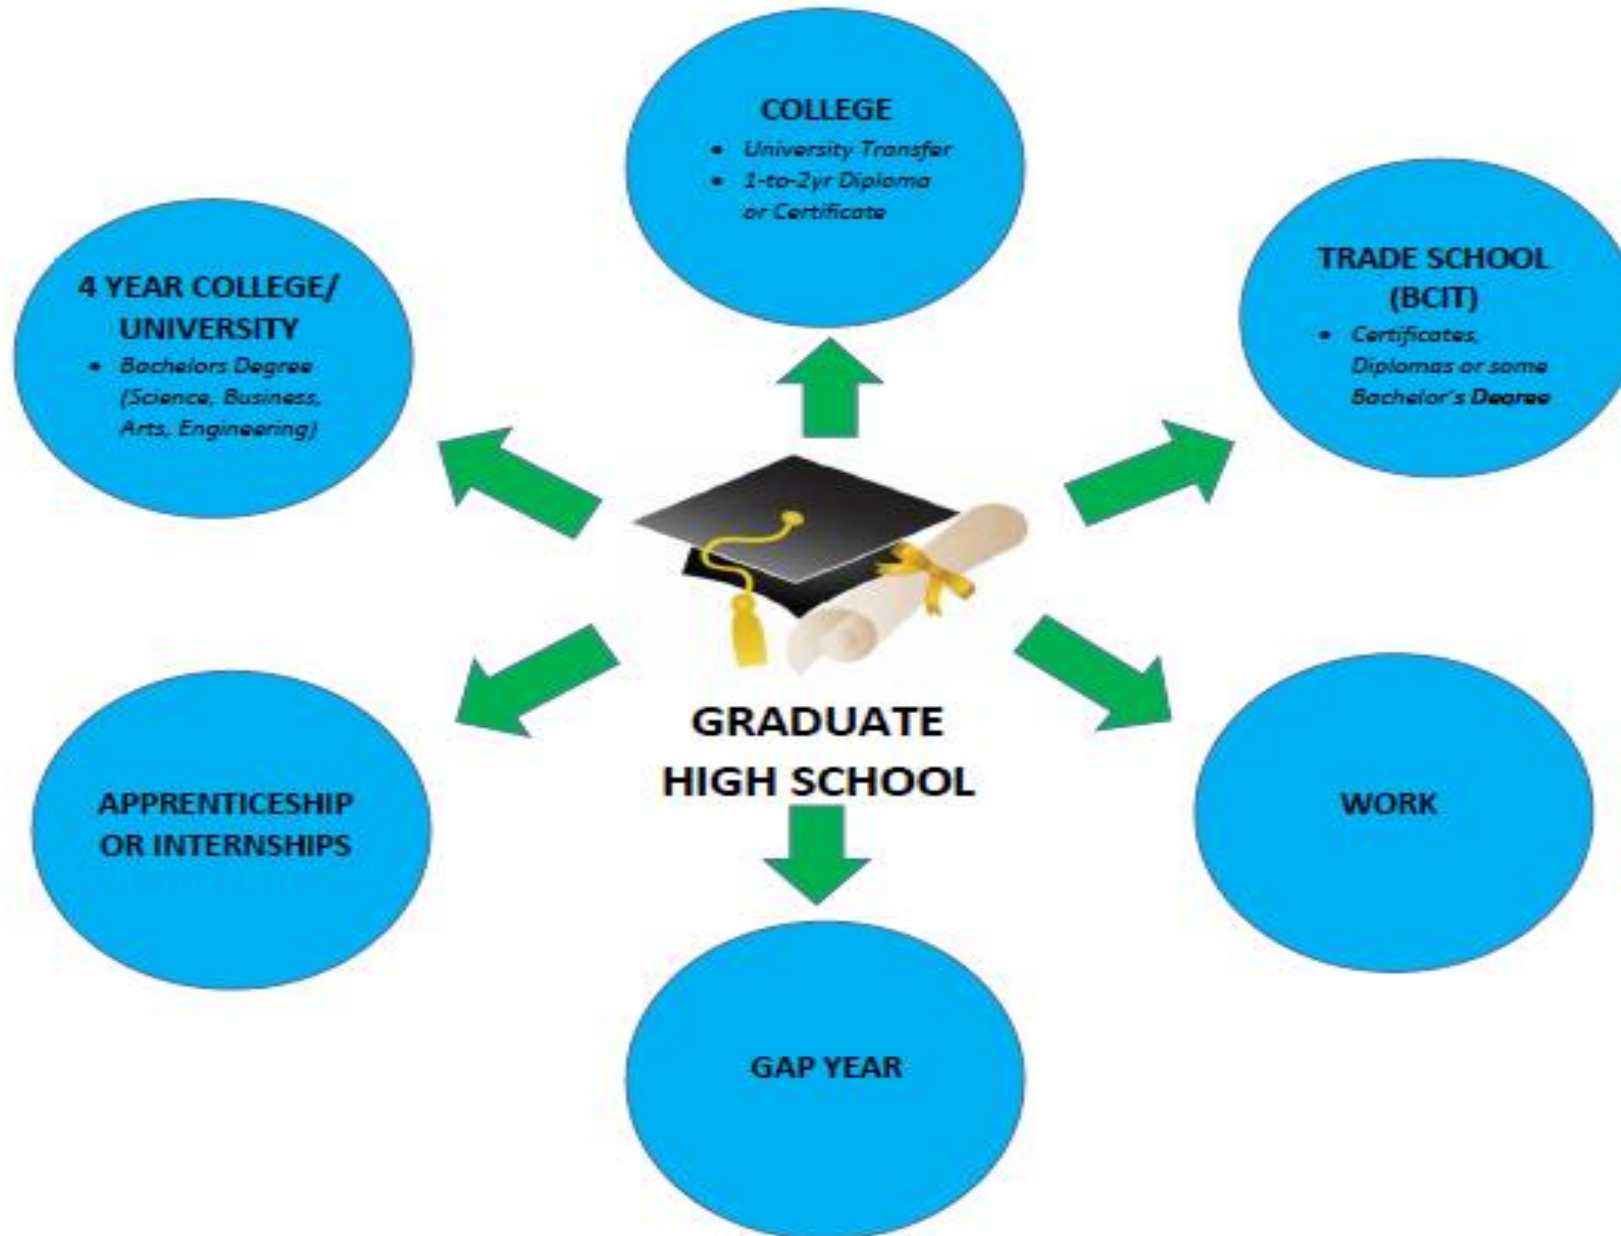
COLLEGE
- University Transfer
- 1-to-2yr Diploma or Certificate

4 YEAR COLLEGE/ UNIVERSITY
- Bachelors Degree (Science, Business, Arts, Engineering)

TRADE SCHOOL (BCIT)
- Certificates, Diplomas or some Bachelor's Degree

GRADUATE HIGH SCHOOL

APPRENTICESHIP OR INTERNSHIPS

WORK

GAP YEAR